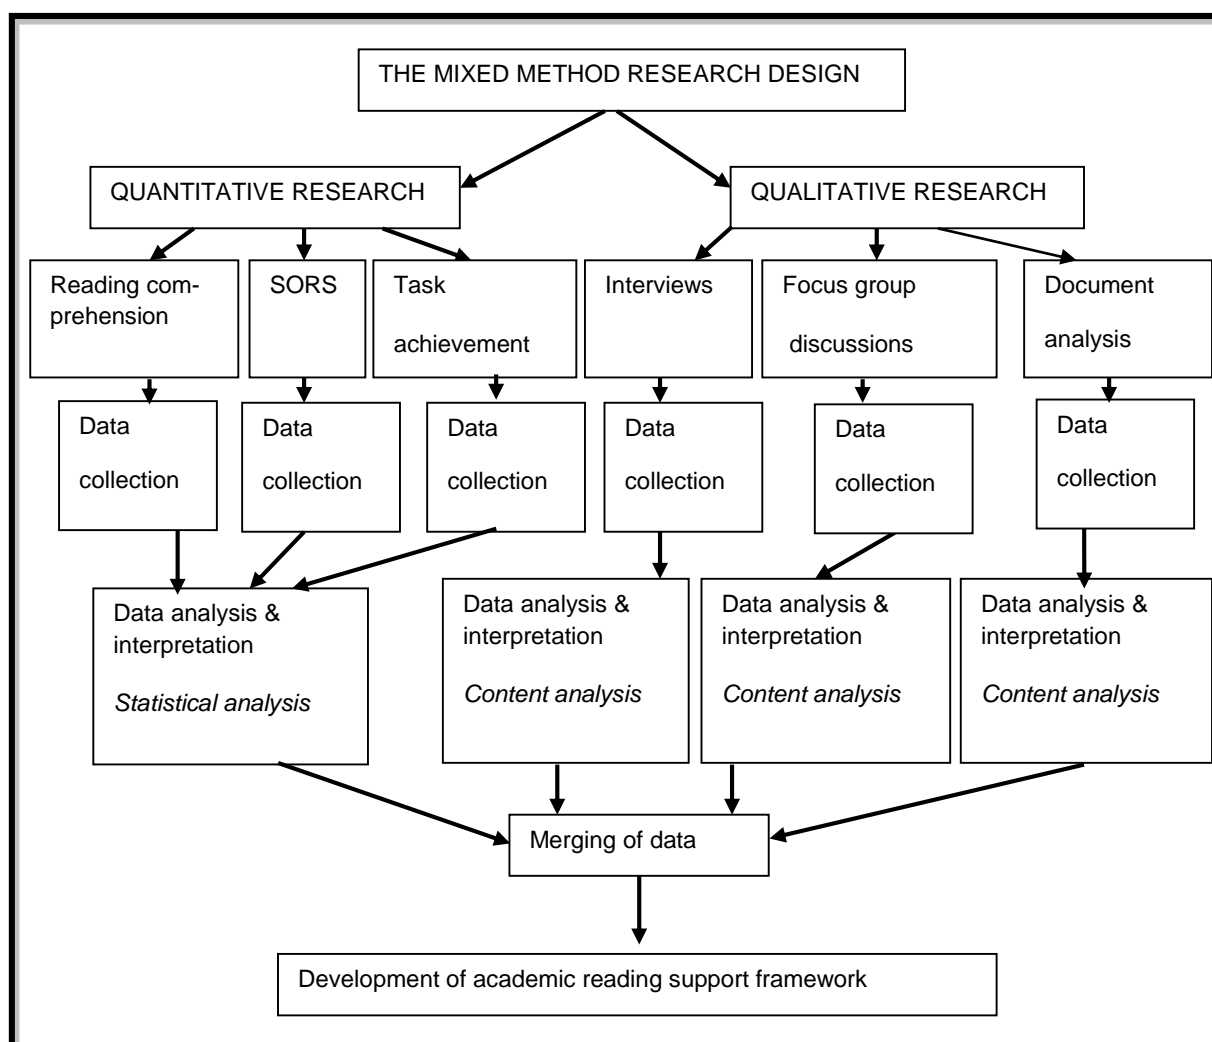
THE MIXED METHOD RESEARCH DESIGN

QUANTITATIVE RESEARCH

QUALITATIVE RESEARCH

Reading comprehension

SORS

Task achievement

Interviews

Focus group discussions

Document analysis

Data collection

Data collection

Data collection

Data collection

Data collection

Data collection

Data analysis & interpretation
*Statistical analysis*

Data analysis & interpretation
*Content analysis*

Data analysis & interpretation
*Content analysis*

Data analysis & interpretation
*Content analysis*

Merging of data

Development of academic reading support framework